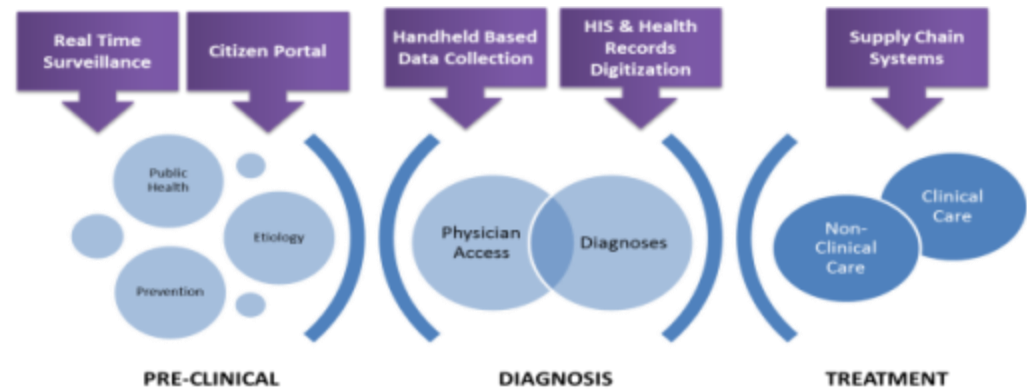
Real Time Surveillance

Citizen Portal

Handheld Based Data Collection

HIS & Health Records Digitization

Supply Chain Systems

Public Health

Etiology

Prevention

Physician Access

Diagnoses

Non-Clinical Care

Clinical Care

PRE-CLINICAL

DIAGNOSIS

TREATMENT